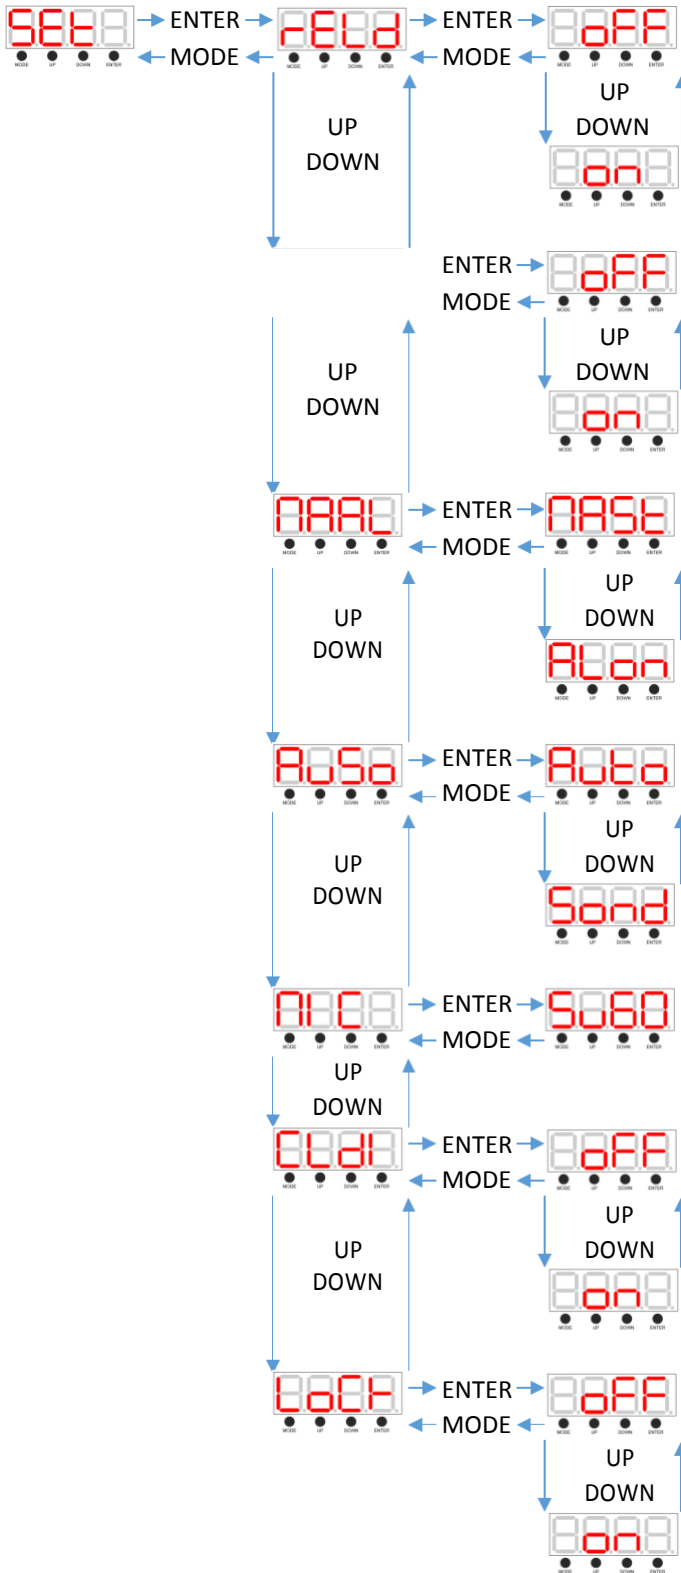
SEt ENTER rEld ENTER oFF
MODE MODE
MODE UP DOWN ENTER
UP
DOWN
UP
DOWN
on
MODE UP DOWN ENTER

ENTER oFF
MODE
UP
DOWN
UP
DOWN
on

NNAL ENTER NASt
MODE
UP
DOWN
UP
DOWN
ALon

AuSo ENTER Auto
MODE
UP
DOWN
UP
DOWN
Sond

NICA ENTER SuS0
MODE
UP
DOWN

CLdI ENTER oFF
MODE
UP
DOWN
UP
DOWN
on

LoCt ENTER oFF
MODE
UP
DOWN
on